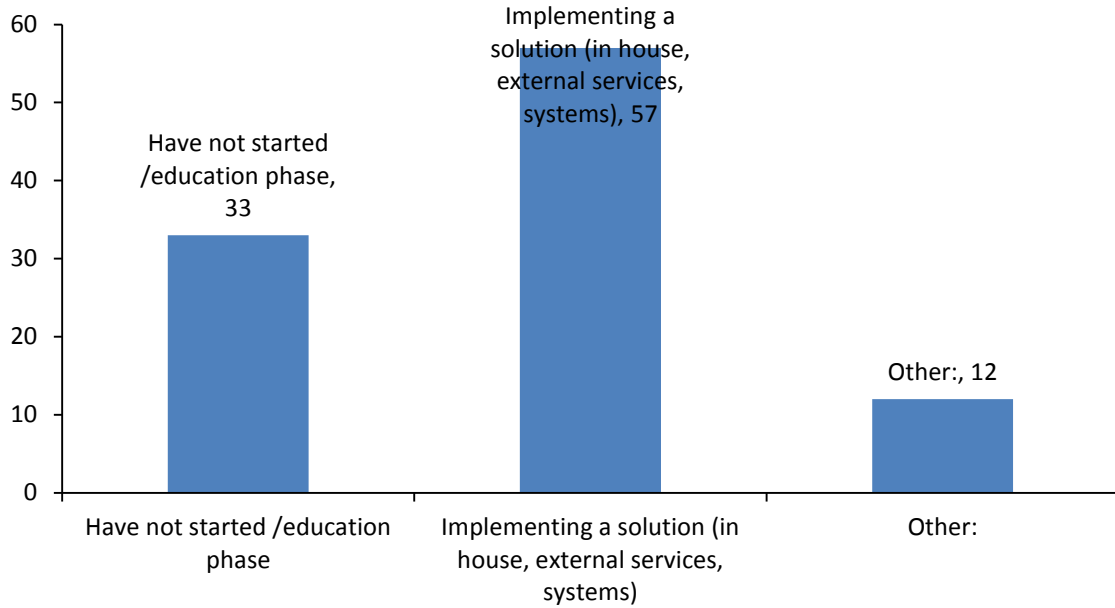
60
50
40
30
20
10
0

Have not started /education phase, 33

Implementing a solution (in house, external services, systems), 57

Other:, 12

Have not started /education phase

Implementing a solution (in house, external services, systems)

Other: